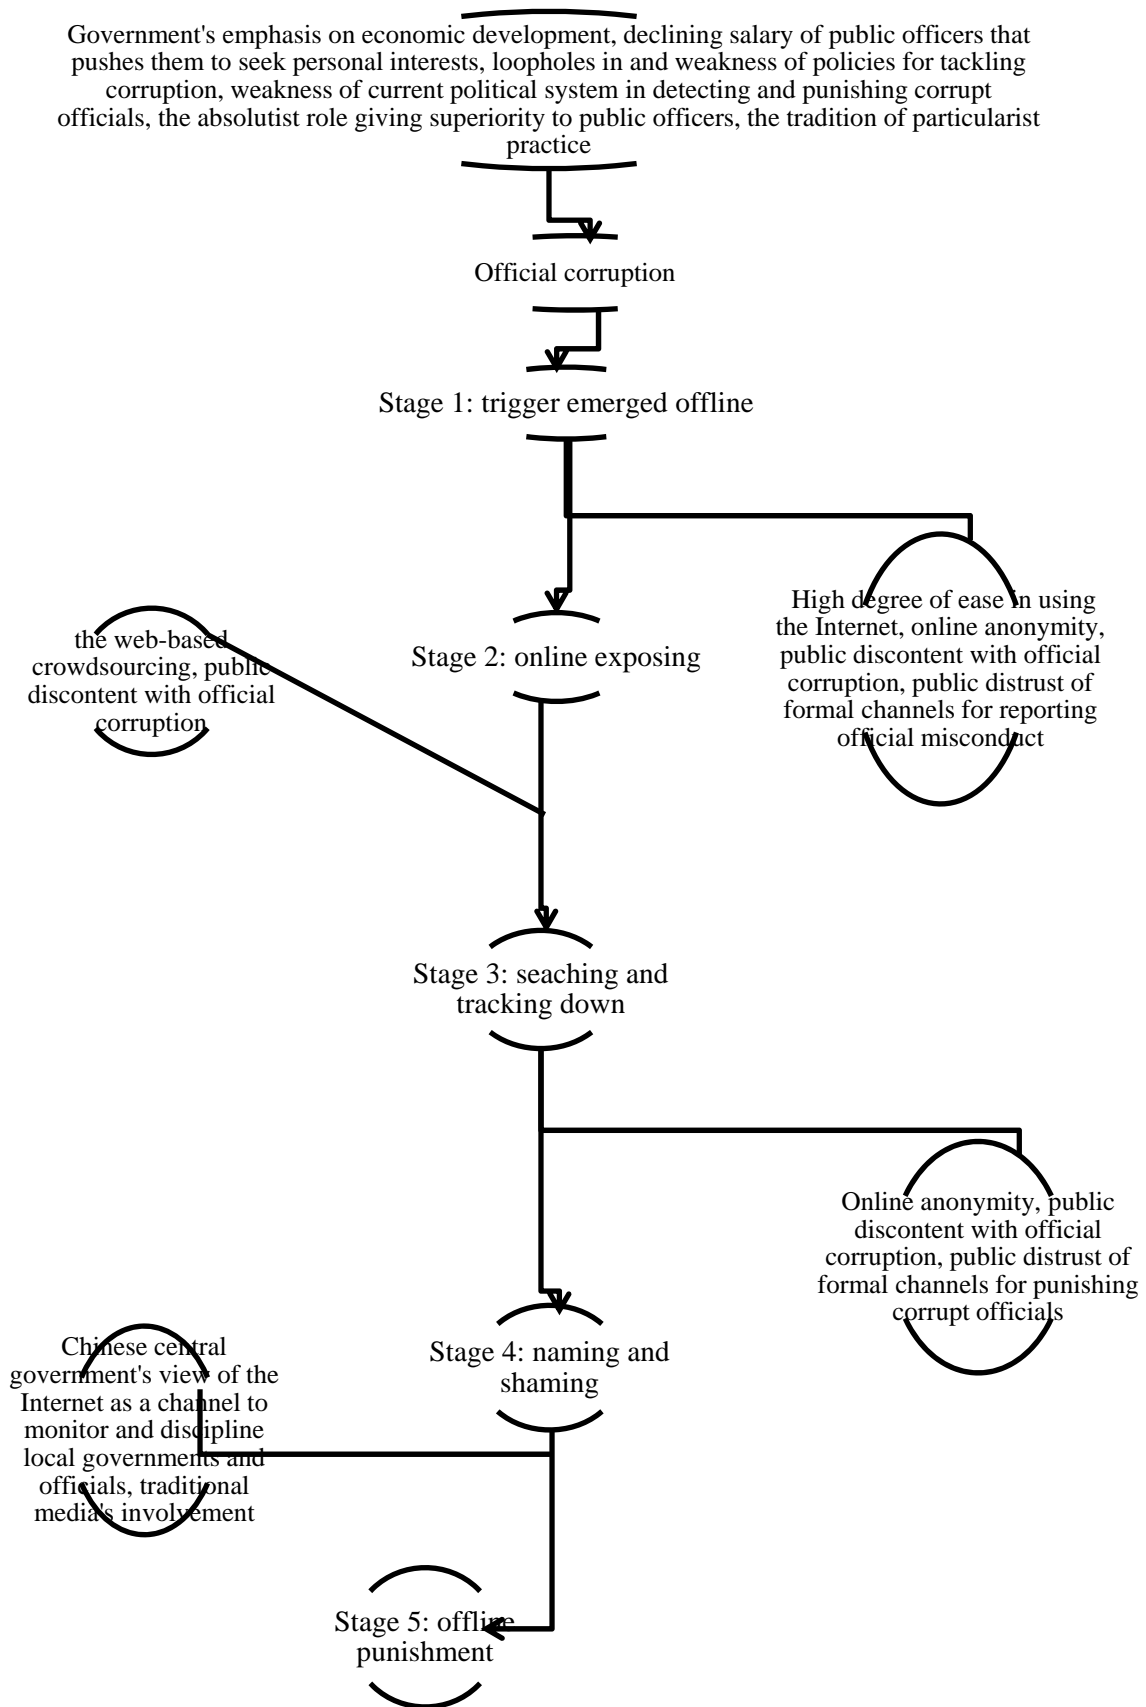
Government's emphasis on economic development, declining salary of public officers that pushes them to seek personal interests, loopholes in and weakness of policies for tackling corruption, weakness of current political system in detecting and punishing corrupt officials, the absolutist role giving superiority to public officers, the tradition of particularist practice

Official corruption

Stage 1: trigger emerged offline

High degree of ease in using the Internet, online anonymity, public discontent with official corruption, public distrust of formal channels for reporting official misconduct

the web-based crowdsourcing, public discontent with official corruption

Stage 2: online exposing

Stage 3: seaching and tracking down

Online anonymity, public discontent with official corruption, public distrust of formal channels for punishing corrupt officials

Stage 4: naming and shaming

Chinese central government's view of the Internet as a channel to monitor and discipline local governments and officials, traditional media's involvement

Stage 5: offline punishment